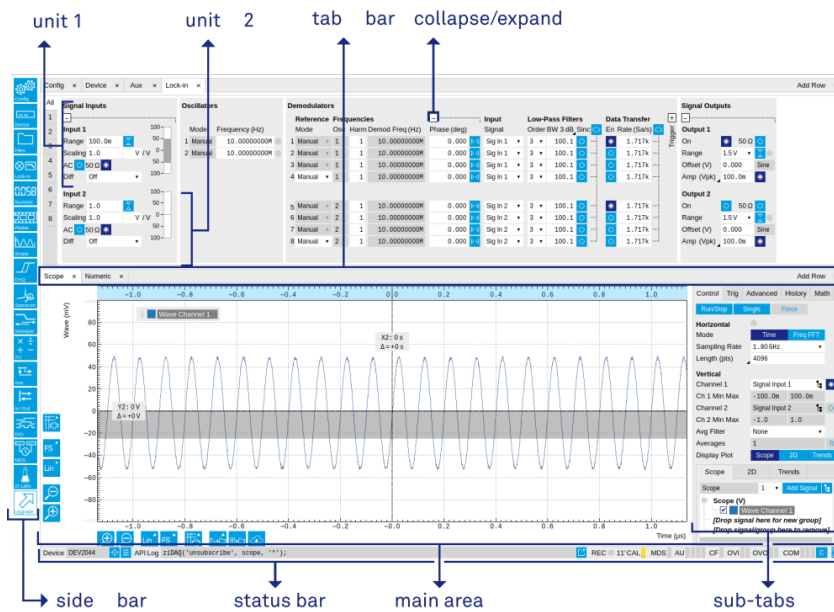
unit 1

unit 2

tab bar

collapse/expand

Config × Device × Aux × Lock-in ×

Add Row

All
1
2
3
4
5
6
7
8

Signal Inputs

Input 1

Range 100.0m

Scaling 1.0 V / V

AC 50 Ω

Diff Off

Input 2

Range 1.0

Scaling 1.0 V / V

AC 50 Ω

Diff Off

Oscillators

Mode Frequency (Hz)

1 Manual 10.00000000M

2 Manual 10.00000000M

Demodulators

Reference Frequencies

Mode Osc Harm Demod Freq (Hz) Phase (deg)

1 Manual 1 1 10.00000000M 0.000

2 Manual 1 1 10.00000000M 0.000

3 Manual 1 1 10.00000000M 0.000

4 Manual 1 1 10.00000000M 0.000

5 Manual 2 1 10.00000000M 0.000

6 Manual 2 1 10.00000000M 0.000

7 Manual 2 1 10.00000000M 0.000

8 Manual 2 1 10.00000000M 0.000

Input

Signal

Sig In 1

Sig In 1

Sig In 1

Sig In 1

Sig In 2

Sig In 2

Sig In 2

Sig In 2

Low-Pass Filters

Order BW 3 dB Sinc

3 100.1

3 100.1

3 100.1

3 100.1

3 100.1

3 100.1

3 100.1

3 100.1

Data Transfer

En Rate (Sa/s)

1.717k

1.717k

1.717k

1.717k

1.717k

1.717k

1.717k

1.717k

Trigger

Signal Outputs

Output 1

On 50 Ω

Range 1.5 V

Offset (V) 0.000 Sine

Amp (Vpk) 100.0m

Output 2

On 50 Ω

Range 1.5 V

Offset (V) 0.000 Sine

Amp (Vpk) 100.0m

Config
Device
Files
Lock-in
Numeric
Plotter
Scope
DAQ
Spectrum
Sweeper
PID
Aux
In / Out
DIO
MDS
ZI Labs
Upgrade

Scope × Numeric ×

Add Row

Wave Channel 1

Wave (mV)

X2: 0 s
Δ = +0 s

Y2: 0 V
Δ = +0 V

-1.0 -0.8 -0.6 -0.4 -0.2 0 0.2 0.4 0.6 0.8 1.0

80 60 40 20 0 -20 -40 -60 -80

Time (µs)

FS
Lin

Control Trig Advanced History Math

Run/Stop Single Force

Horizontal

Mode Time Freq FFT

Sampling Rate 1.80 GHz

Length (pts) 4096

Vertical

Channel 1 Signal Input 1

Ch 1 Min Max -100.0m 100.0m

Channel 2 Signal Input 2

Ch 2 Min Max -1.0 1.0

Avg Filter None

Averages 1

Display Plot Scope 2D Trends

Scope 2D Trends

Scope 1 Add Signal

Scope (V)

Wave Channel 1

[Drop signal here for new group]

[Drop signal/group here to remove]

Device DEV2044 API Log ziDAQ('unsubscribe', scope, '*');

REC 11°CAL MDS AU CF OVI OVO COM C

side bar

status bar

main area

sub-tabs